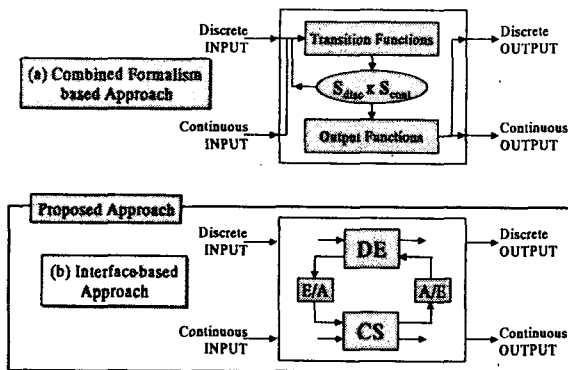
Discrete INPUT

(a) Combined Formalism based Approach

Transition Functions

$S_{disc} \times S_{cont}$

Output Functions

Continuous INPUT

Discrete OUTPUT

Continuous OUTPUT

Proposed Approach

Discrete INPUT

(b) Interface-based Approach

DE

E/A

A/E

CS

Continuous INPUT

Discrete OUTPUT

Continuous OUTPUT